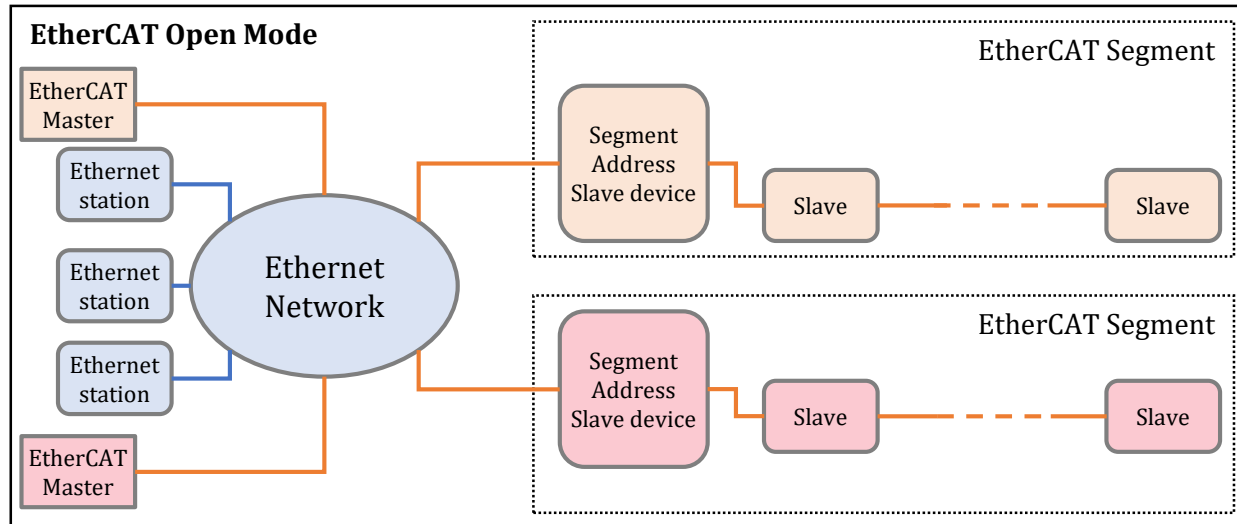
EtherCAT Open Mode

EtherCAT Master

Ethernet station

Ethernet station

Ethernet station

EtherCAT Master

Ethernet Network

EtherCAT Segment

Segment Address Slave device

Slave

Slave

EtherCAT Segment

Segment Address Slave device

Slave

Slave